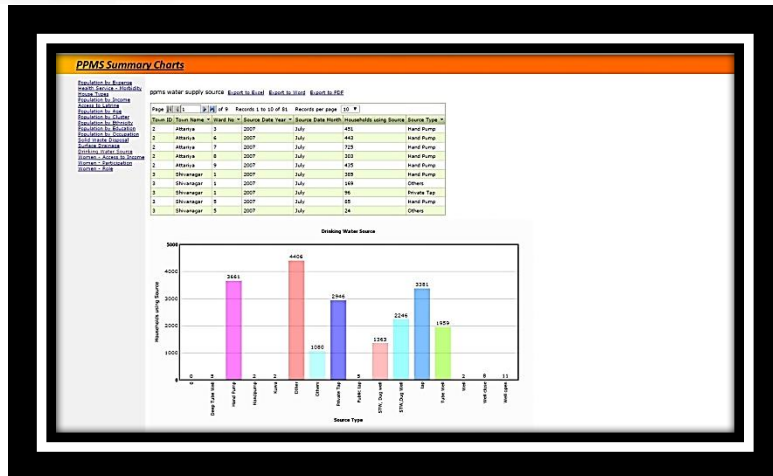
PPMS Summary Charts

Population by Expense
Health Service - Morbidity
House Types
Population by Income
Access to Latrine
Population by Age
Population by Cluster
Population by Ethnicity
Population by Education
Population by Occupation
Solid Waste Disposal
Surface Drainage
Drinking Water Source
Women - Access to Income
Women - Participation
Women - Role

ppms water supply source Export to Excel Export to Word Export to PDF

Page 1 of 9 Records 1 to 10 of 81 Records per page 10

| Town ID | Town Name | Ward No. | Source Date Year | Source Date Month | Households using Source | Source Type |
|---|---|---|---|---|---|---|
| 2 | Attariya | 3 | 2007 | July | 451 | Hand Pump |
| 2 | Attariya | 6 | 2007 | July | 443 | Hand Pump |
| 2 | Attariya | 7 | 2007 | July | 725 | Hand Pump |
| 2 | Attariya | 8 | 2007 | July | 303 | Hand Pump |
| 2 | Attariya | 9 | 2007 | July | 435 | Hand Pump |
| 3 | Shivanagar | 1 | 2007 | July | 369 | Hand Pump |
| 3 | Shivanagar | 1 | 2007 | July | 169 | Others |
| 3 | Shivanagar | 1 | 2007 | July | 96 | Private Tap |
| 3 | Shivanagar | 5 | 2007 | July | 85 | Hand Pump |
| 3 | Shivanagar | 5 | 2007 | July | 24 | Others |

Drinking Water Source

5000
4000
3000
2000
1000
0

Households using Source

0 5 3661 2 2 4406 1080 2946 5 1363 2246 3381 1955 2 8 11

Deep Tube Well
Hand Pump
Handpump
Kuwa
Others
Others
Private Tap
Public tap
STW, Dug well
STW, Dug Well
Tap
Tube Well
Well
Well closed
Well open

Source Type